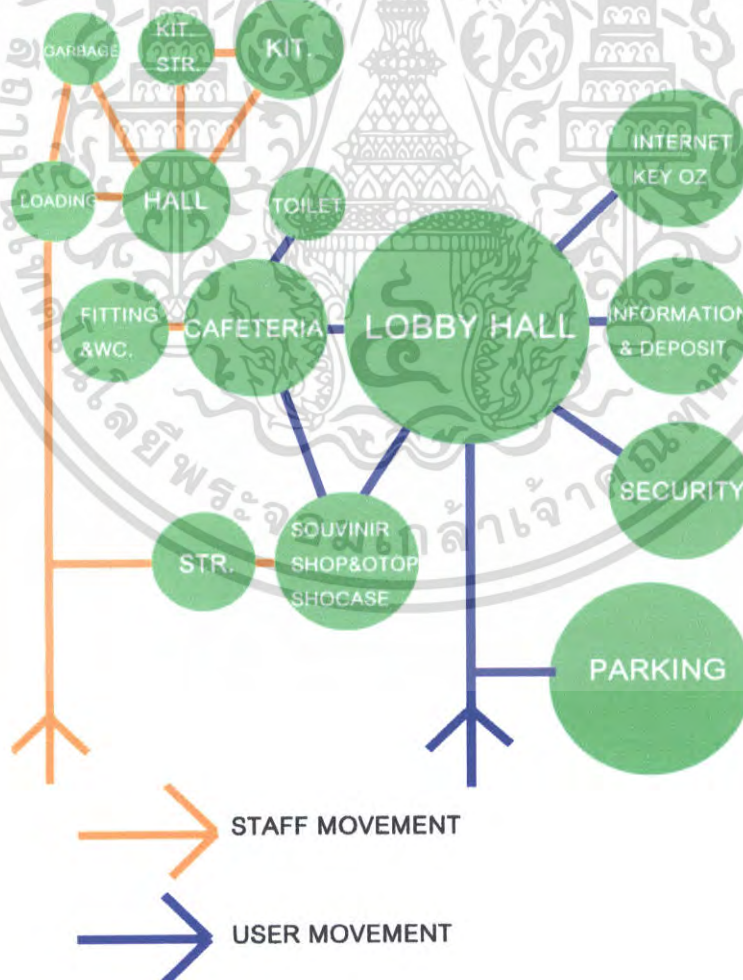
GARBAGE

KIT. STR.

KIT.

LOADING

HALL

TOILET

INTERNET KEY OZ

FITTING &WC.

CAFETERIA

LOBBY HALL

INFORMATION & DEPOSIT

SECURITY

STR.

SOUVINIR SHOP&OTOP SHOCASE

PARKING

STAFF MOVEMENT

USER MOVEMENT